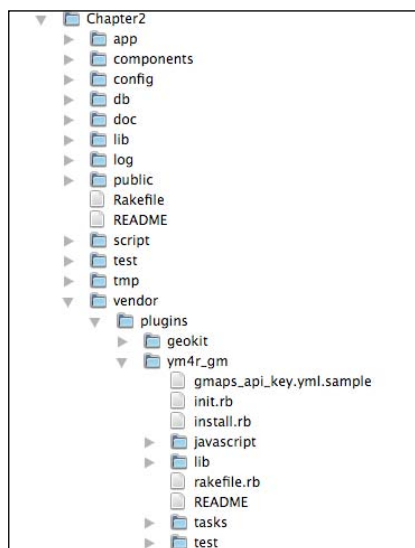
Chapter2
app
components
config
db
doc
lib
log
public
Rakefile
README
script
test
tmp
vendor
plugins
geokit
ym4r_gm
gmaps_api_key.yml.sample
init.rb
install.rb
javascript
lib
rakefile.rb
README
tasks
test